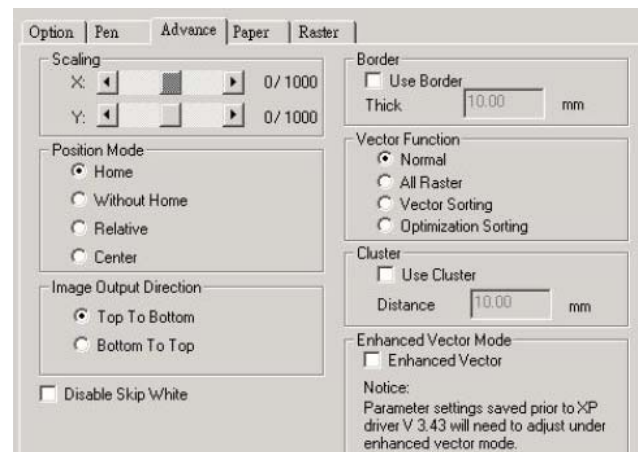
Option | Pen | Advance | Paper | Raster

Scaling
X: 0/1000
Y: 0/1000

Position Mode
Home
Without Home
Relative
Center

Image Output Direction
Top To Bottom
Bottom To Top

Disable Skip White

Border
Use Border
Thick 10.00 mm

Vector Function
Normal
All Raster
Vector Sorting
Optimization Sorting

Cluster
Use Cluster
Distance 10.00 mm

Enhanced Vector Mode
Enhanced Vector

Notice:
Parameter settings saved prior to XP driver V 3.43 will need to adjust under enhanced vector mode.